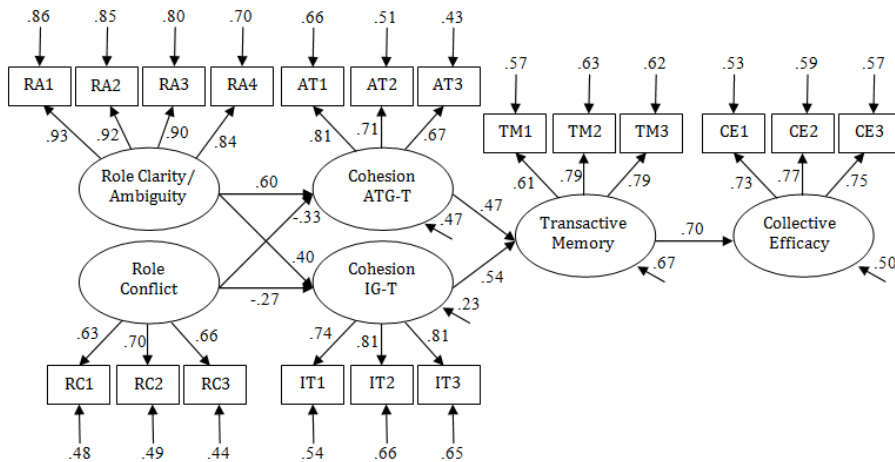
.86 .85 .80 .70 .66 .51 .43

RA1 RA2 RA3 RA4 AT1 AT2 AT3

.57 .63 .62 .53 .59 .57

TM1 TM2 TM3 CE1 CE2 CE3

.93 .92 .90 .84 .81 .71 .67

Role Clarity/ Ambiguity

.60

Cohesion ATG-T

-.33

.47

.47

.61 .79 .79

.73 .77 .75

Transactive Memory

.70

Collective Efficacy

.40

Role Conflict

Cohesion IG-T

.54

.67

.50

-.27

.23

.63 .70 .66

.74 .81 .81

RC1 RC2 RC3 IT1 IT2 IT3

.48 .49 .44 .54 .66 .65